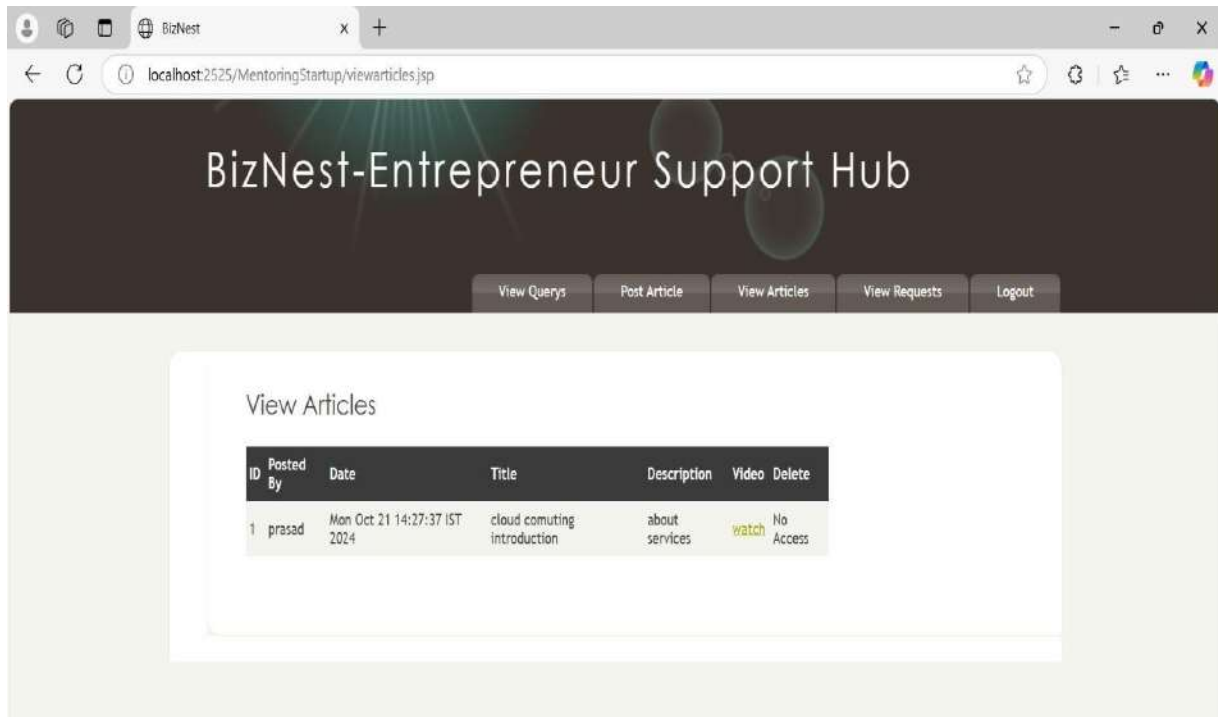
BizNest

localhost:2525/MentoringStartup/viewarticles.jsp

BizNest-Entrepreneur Support Hub

View Querys | Post Article | View Articles | View Requests | Logout

View Articles

| ID | Posted By | Date | Title | Description | Video | Delete |
|---|---|---|---|---|---|---|
| 1 | prasad | Mon Oct 21 14:27:37 IST 2024 | cloud comuting introduction | about services | watch | No Access |